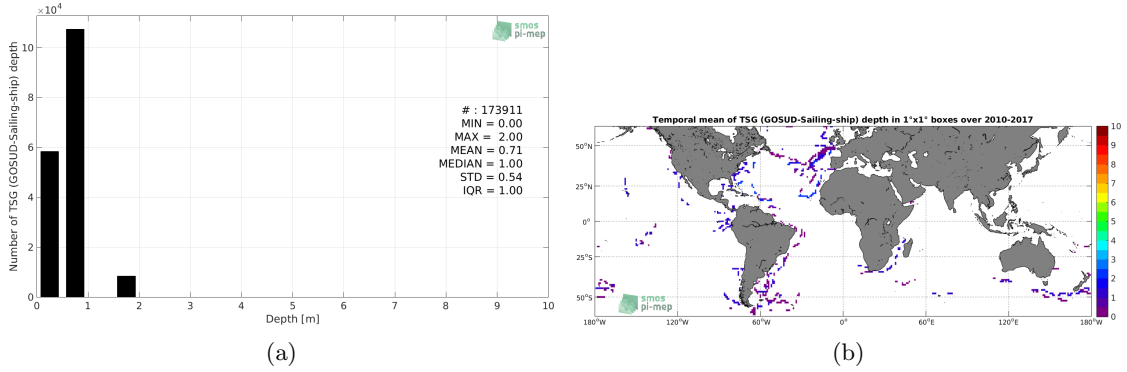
$\times10^4$

Number of TSG (GOSUD-Sailing-ship) depth

10
8
6
4
2
0

smos pi-mep

# : 173911
MIN = 0.00
MAX = 2.00
MEAN = 0.71
MEDIAN = 1.00
STD = 0.54
IQR = 1.00

0 1 2 3 4 5 6 7 8 9 10

Depth [m]

(a)

Temporal mean of TSG (GOSUD-Sailing-ship) depth in 1°x1° boxes over 2010-2017

50°N
25°N
0°
25°S
50°S

180°W 120°W 60°W 0° 60°E 120°E 180°W

smos pi-mep

10
9
8
7
6
5
4
3
2
1
0

(b)